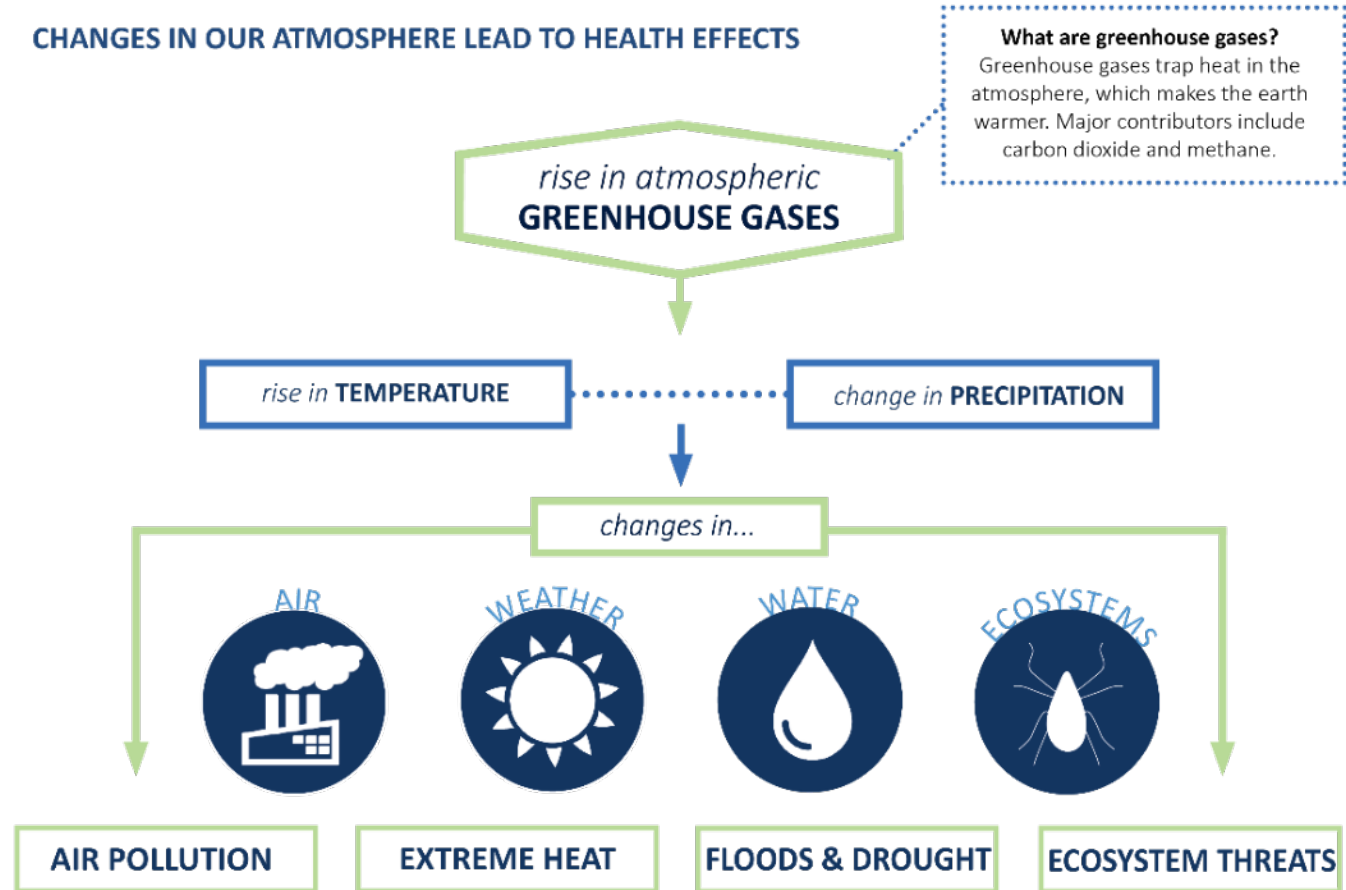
CHANGES IN OUR ATMOSPHERE LEAD TO HEALTH EFFECTS

What are greenhouse gases?
Greenhouse gases trap heat in the atmosphere, which makes the earth warmer. Major contributors include carbon dioxide and methane.

rise in atmospheric
GREENHOUSE GASES

rise in TEMPERATURE

change in PRECIPITATION

changes in...

AIR

WEATHER

WATER

ECOSYSTEMS

AIR POLLUTION

EXTREME HEAT

FLOODS & DROUGHT

ECOSYSTEM THREATS